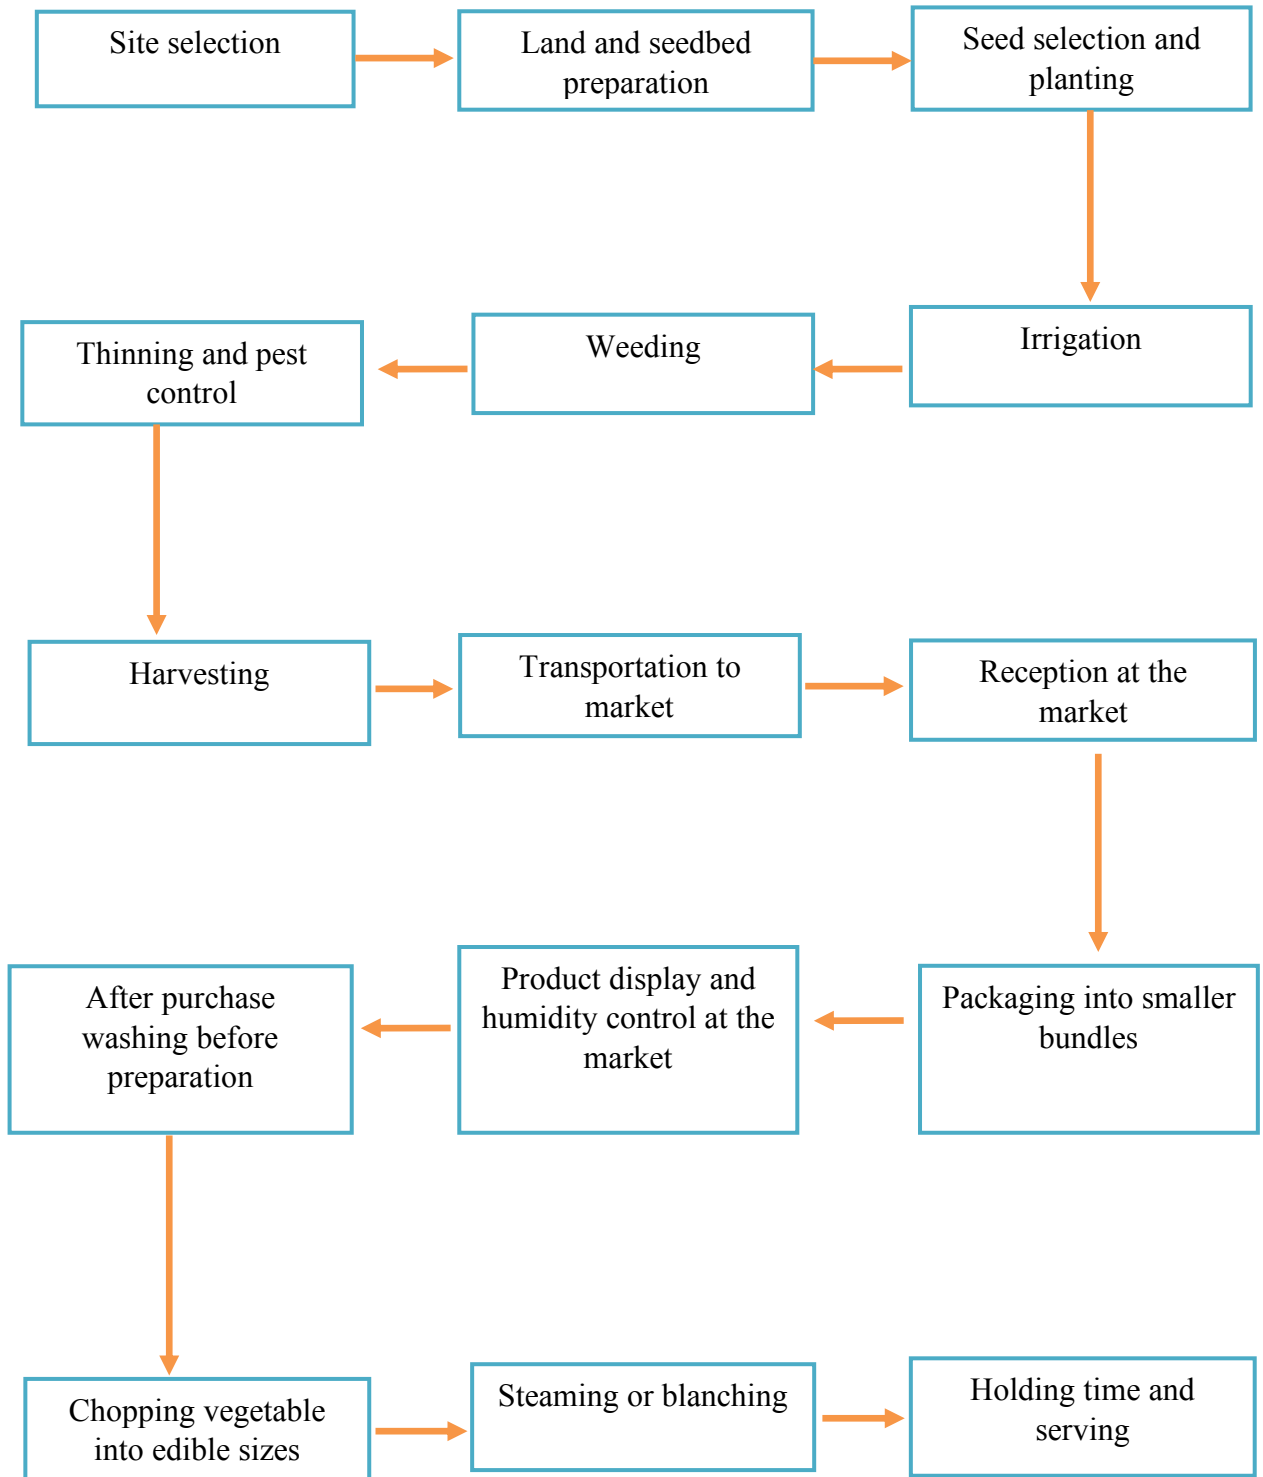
Site selection

Land and seedbed preparation

Seed selection and planting

Irrigation

Weeding

Thinning and pest control

Harvesting

Transportation to market

Reception at the market

Packaging into smaller bundles

Product display and humidity control at the market

After purchase washing before preparation

Chopping vegetable into edible sizes

Steaming or blanching

Holding time and serving